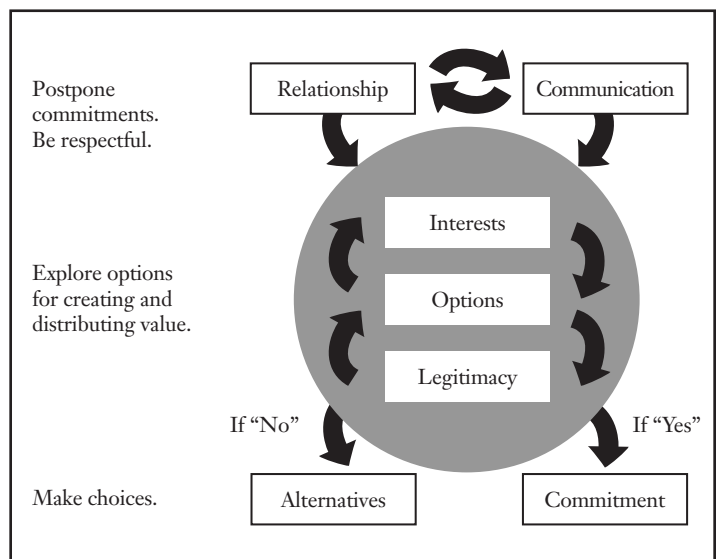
Postpone commitments. Be respectful.

Relationship

Communication

Interests

Explore options for creating and distributing value.

Options

Legitimacy

If "No"

If "Yes"

Make choices.

Alternatives

Commitment